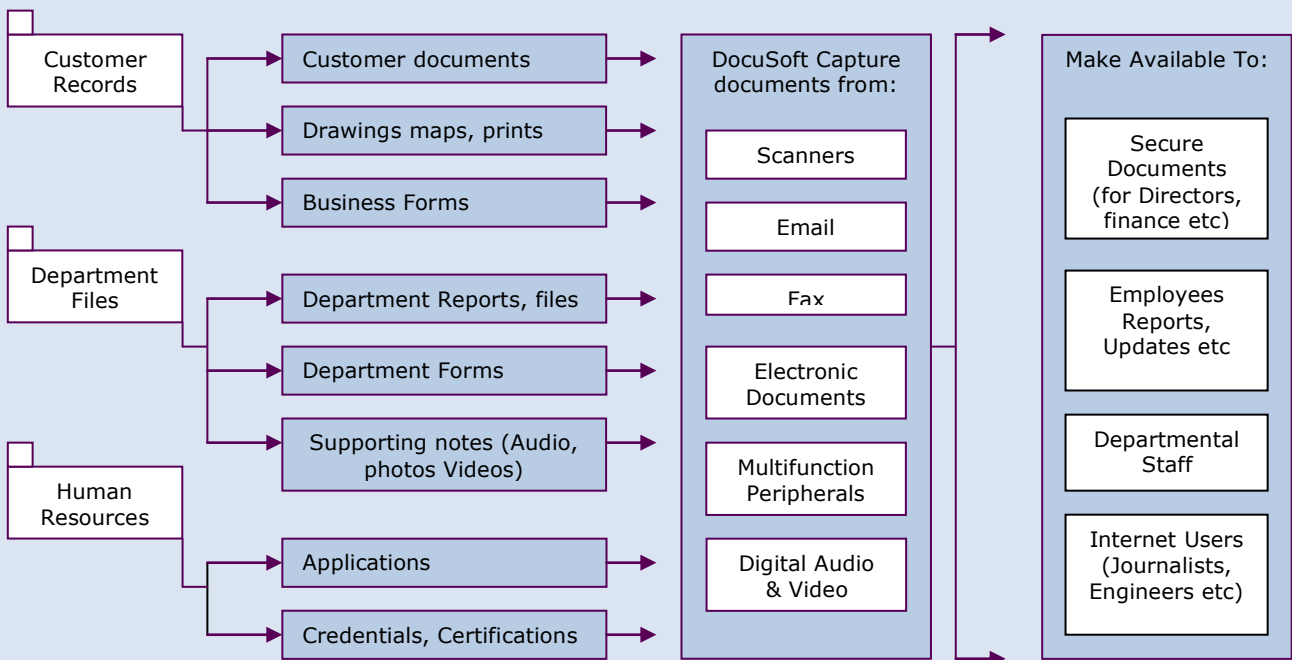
Customer Records

Customer documents

Drawings maps, prints

Business Forms

Department Files

Department Reports, files

Department Forms

Supporting notes (Audio, photos Videos)

Human Resources

Applications

Credentials, Certifications

DocuSoft Capture documents from:

Scanners

Email

Fax

Electronic Documents

Multifunction Peripherals

Digital Audio & Video

Make Available To:

Secure Documents (for Directors, finance etc)

Employees Reports, Updates etc

Departmental Staff

Internet Users (Journalists, Engineers etc)